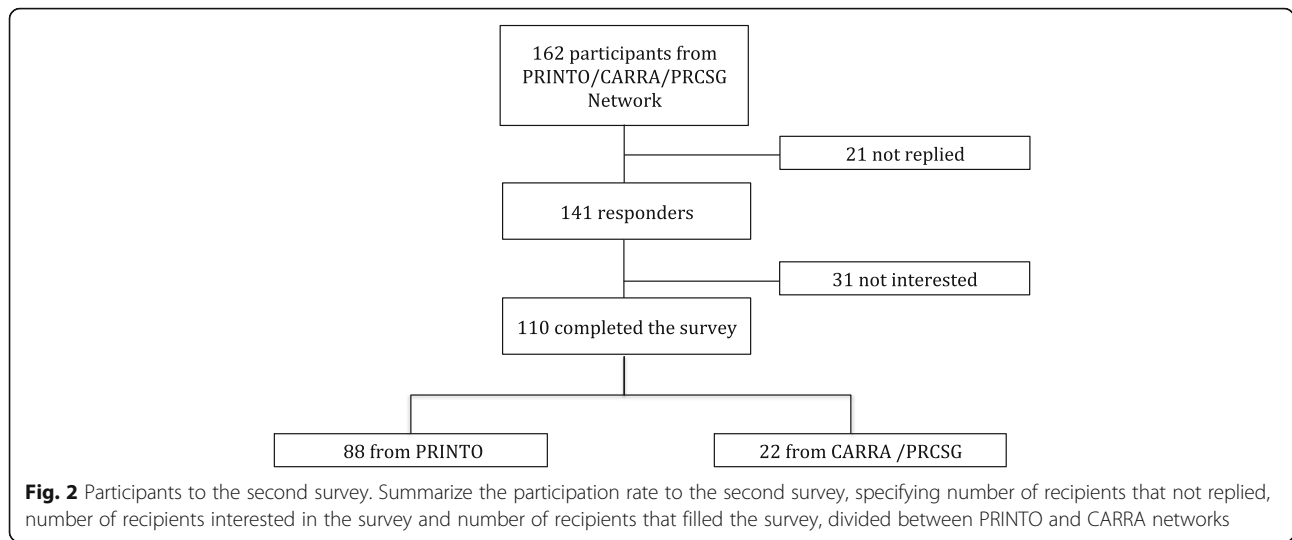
162 participants from PRINTO/CARRA/PRCSG Network

21 not replied

141 responders

31 not interested

110 completed the survey

88 from PRINTO

22 from CARRA /PRCSG

**Fig. 2** Participants to the second survey. Summarize the participation rate to the second survey, specifying number of recipients that not replied, number of recipients interested in the survey and number of recipients that filled the survey, divided between PRINTO and CARRA networks